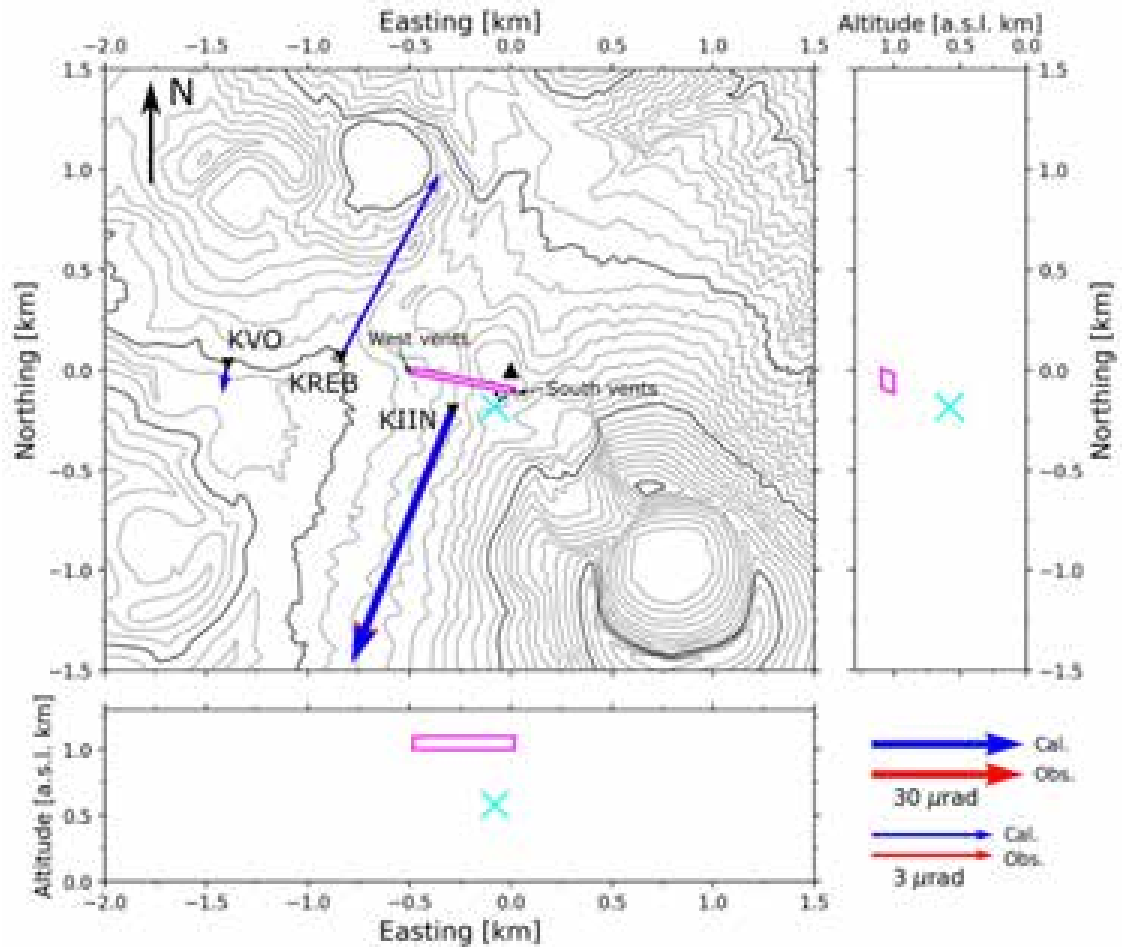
Easting [km]
−2.0 −1.5 −1.0 −0.5 0.0 0.5 1.0 1.5

Altitude [a.s.l. km]
1.0 0.5 0.0

N

1.5
1.0
0.5
0.0
−0.5
−1.0
−1.5

Northing [km]

KVO
KREB
West vents
South vents
KIIN

1.5
1.0
0.5
0.0
−0.5
−1.0
−1.5

Northing [km]

Altitude [a.s.l. km]
1.0
0.5
0.0

−2.0 −1.5 −1.0 −0.5 0.0 0.5 1.0 1.5
Easting [km]

Cal.
Obs.
30 μrad
Cal.
Obs.
3 μrad